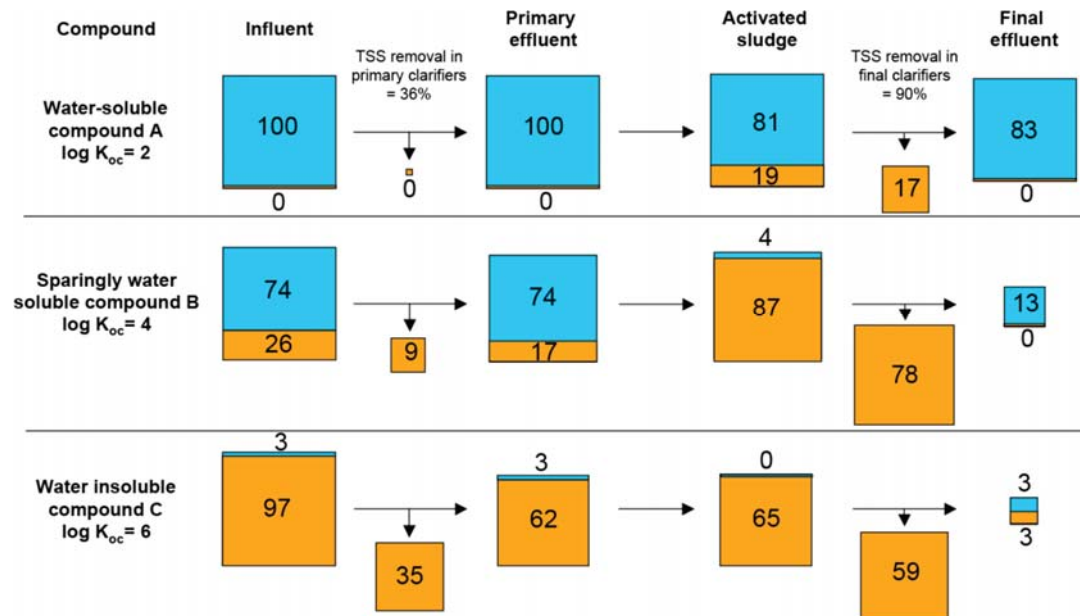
Compound

Influent

TSS removal in primary clarifiers = 36%

Primary effluent

Activated sludge

TSS removal in final clarifiers = 90%

Final effluent

Water-soluble compound A log $K_{oc}$= 2

100

0

0

100

0

81

19

17

83

0

Sparingly water soluble compound B log $K_{oc}$= 4

74

26

9

74

17

4

87

78

13

0

Water insoluble compound C log $K_{oc}$= 6

3

97

35

3

62

0

65

59

3

3